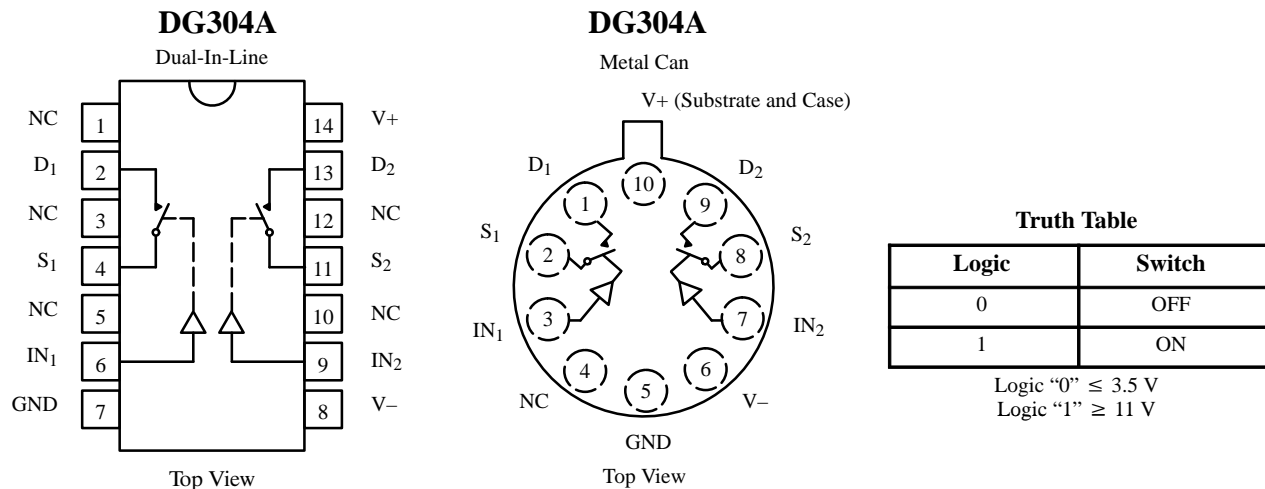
**DG304A**

Dual-In-Line

NC 1
$D_1$ 2
NC 3
$S_1$ 4
NC 5
$IN_1$ 6
GND 7

14 V+
13 $D_2$
12 NC
11 $S_2$
10 NC
9 $IN_2$
8 V–

Top View

**DG304A**

Metal Can

V+ (Substrate and Case)

10
$D_1$ 1
$D_2$ 9
$S_1$ 2
$S_2$ 8
$IN_1$ 3
$IN_2$ 7
NC 4
5 GND
6 V–

Top View

**Truth Table**

| Logic | Switch |
|---|---|
| 0 | OFF |
| 1 | ON |

Logic "0" $\leq$ 3.5 V
Logic "1" $\geq$ 11 V